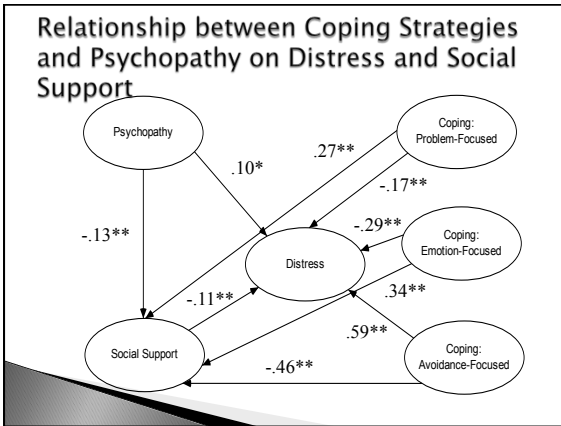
Relationship between Coping Strategies and Psychopathy on Distress and Social Support

Psychopathy

Coping: Problem-Focused

.10*

.27**

-.17**

-.13**

-.29**

Coping: Emotion-Focused

Distress

-.11**

.34**

.59**

Social Support

Coping: Avoidance-Focused

-.46**